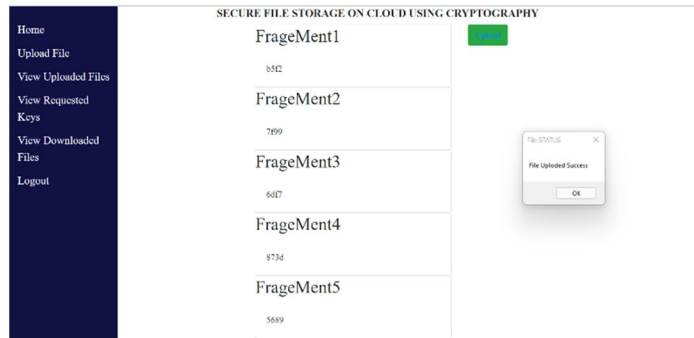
Home
Upload File
View Uploaded Files
View Requested Keys
View Downloaded Files
Logout

SECURE FILE STORAGE ON CLOUD USING CRYPTOGRAPHY

FrageMent1
b5f2
FrageMent2
7f99
FrageMent3
6df7
FrageMent4
873d
FrageMent5
5689

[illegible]

File STATUS
×
File Uploded Success
OK